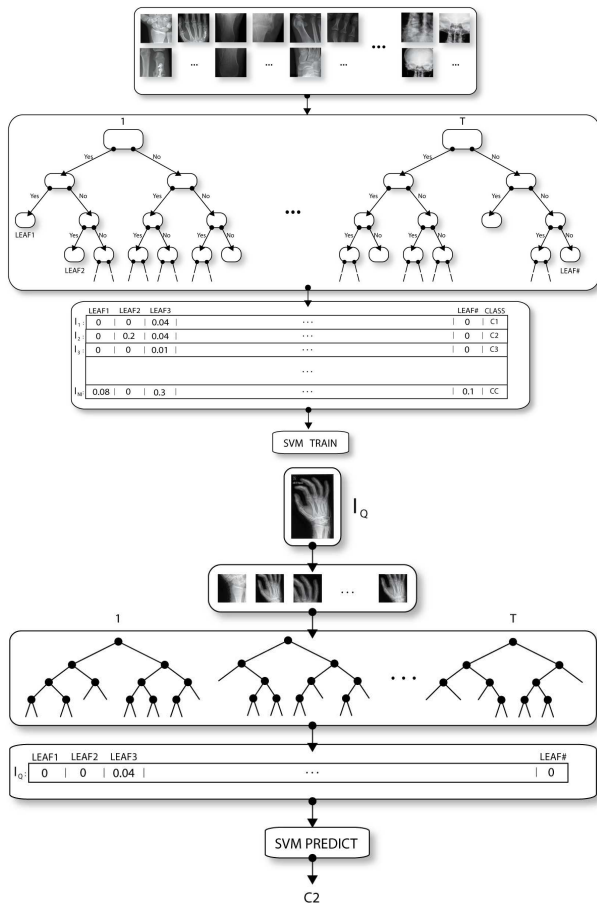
...
... ... ... ...

1

T

Yes No

Yes No Yes No

Yes No Yes No Yes No

LEAF1

Yes No Yes No Yes No

LEAF2

...

Yes No

Yes No Yes No

Yes No Yes No Yes No

Yes No

LEAF#

| | LEAF1 | LEAF2 | LEAF3 | | LEAF# | CLASS |
|---|---|---|---|---|---|---|
| $I_1$: | 0 | 0 | 0.04 | ... | 0 | C1 |
| $I_2$: | 0 | 0.2 | 0.04 | ... | 0 | C2 |
| $I_3$: | 0 | 0 | 0.01 | ... | 0 | C3 |
| | | | | ... | | |
| $I_M$: | 0.08 | 0 | 0.3 | ... | 0.1 | CC |

SVM TRAIN

$I_Q$

...

1

T

...

| | LEAF1 | LEAF2 | LEAF3 | | LEAF# |
|---|---|---|---|---|---|
| $I_Q$: | 0 | 0 | 0.04 | ... | 0 |

SVM PREDICT

C2